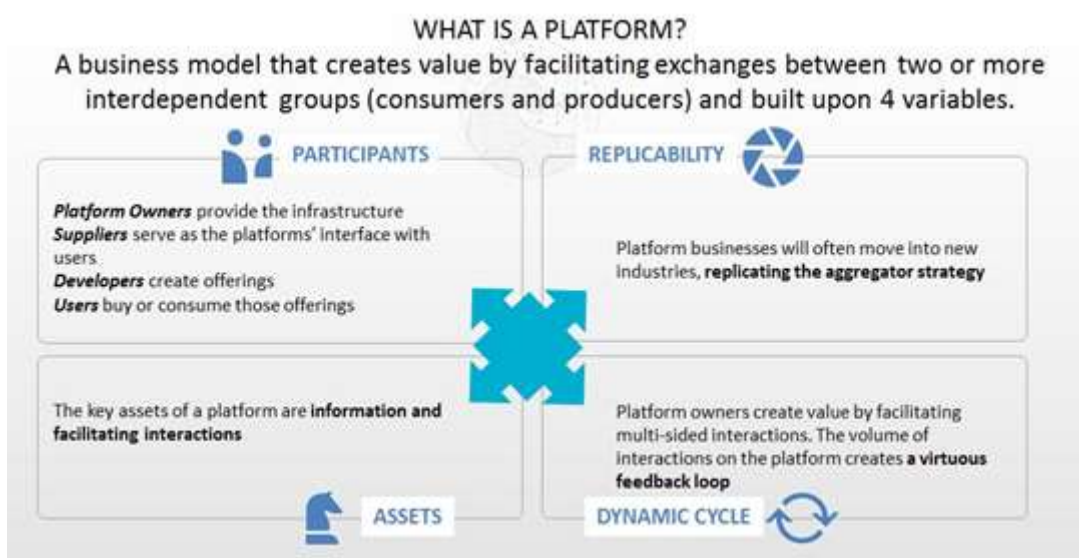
WHAT IS A PLATFORM?

A business model that creates value by facilitating exchanges between two or more interdependent groups (consumers and producers) and built upon 4 variables.

PARTICIPANTS

*Platform Owners* provide the infrastructure
*Suppliers* serve as the platforms' interface with users
*Developers* create offerings
*Users* buy or consume those offerings

REPLICABILITY

Platform businesses will often move into new industries, **replicating the aggregator strategy**

The key assets of a platform are **information and facilitating interactions**

ASSETS

Platform owners create value by facilitating multi-sided interactions. The volume of interactions on the platform creates **a virtuous feedback loop**

DYNAMIC CYCLE